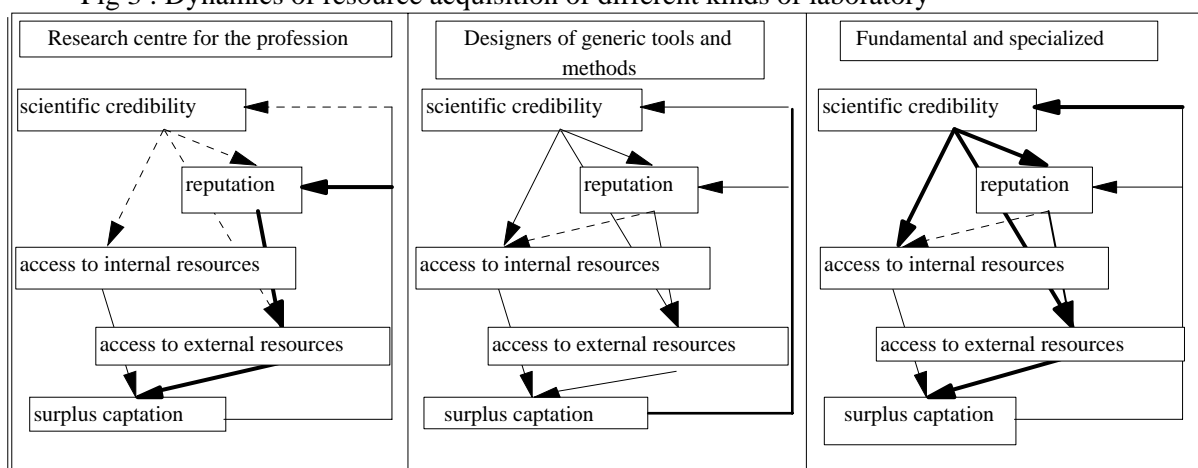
Fig 3 : Dynamics of resource acquisition of different kinds of laboratory

Research centre for the profession

scientific credibility

reputation

access to internal resources

access to external resources

surplus captation

Designers of generic tools and methods

scientific credibility

reputation

access to internal resources

access to external resources

surplus captation

Fundamental and specialized

scientific credibility

reputation

access to internal resources

access to external resources

surplus captation